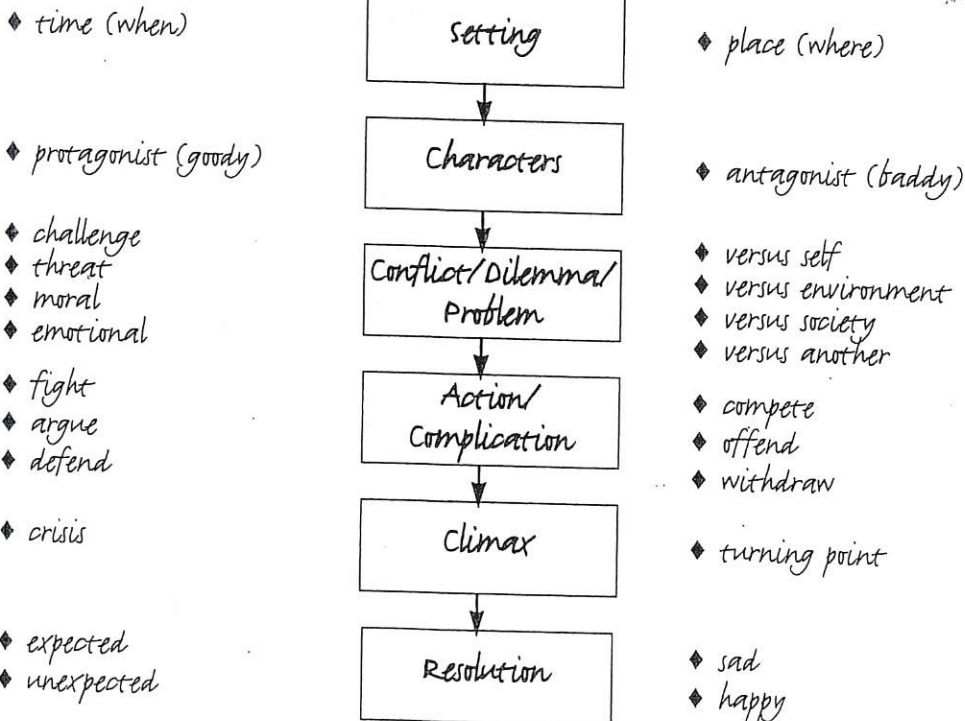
♦ time (when)

Setting

♦ place (where)

♦ protagonist (goody)

Characters

♦ antagonist (baddy)

♦ challenge
♦ threat
♦ moral
♦ emotional

Conflict/Dilemma/ Problem

♦ versus self
♦ versus environment
♦ versus society
♦ versus another

♦ fight
♦ argue
♦ defend

Action/ Complication

♦ compete
♦ offend
♦ withdraw

♦ crisis

Climax

♦ turning point

♦ expected
♦ unexpected

Resolution

♦ sad
♦ happy